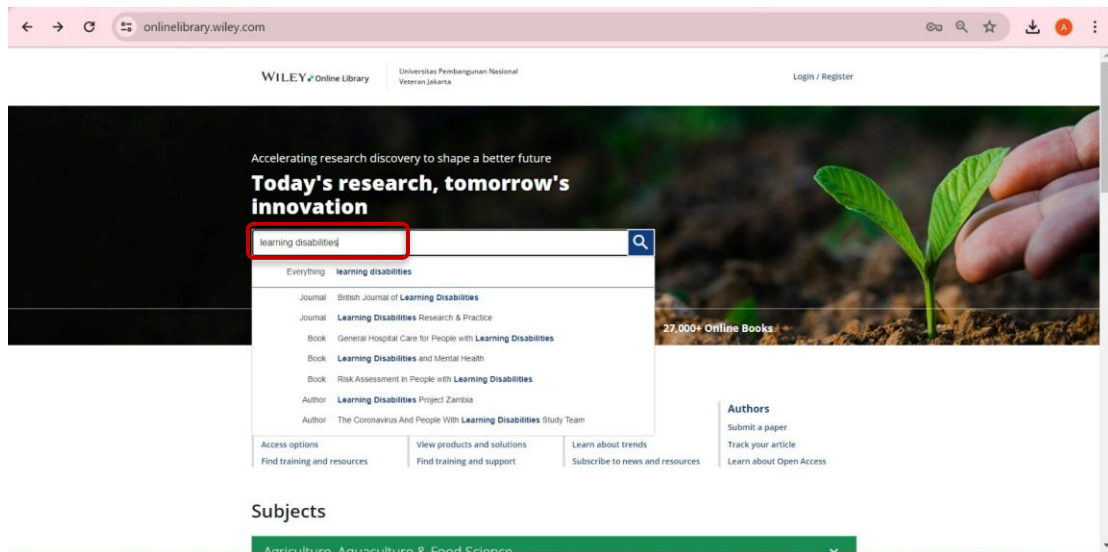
onlinelibrary.wiley.com

A

WILEY Online Library

Universitas Pembangunan Nasional Veteran Jakarta

Login / Register

Accelerating research discovery to shape a better future

Today's research, tomorrow's innovation

learning disabilities

Everything learning disabilities

Journal British Journal of Learning Disabilities

Journal Learning Disabilities Research & Practice

Book General Hospital Care for People with Learning Disabilities

Book Learning Disabilities and Mental Health

Book Risk Assessment in People with Learning Disabilities

Author Learning Disabilities Project Zambia

Author The Coronavirus And People With Learning Disabilities Study Team

27,000+ Online Books

Authors

Submit a paper

Track your article

Learn about Open Access

Access options

Find training and resources

View products and solutions

Find training and support

Learn about trends

Subscribe to news and resources

Subjects

Agriculture, Aquaculture & Food Science